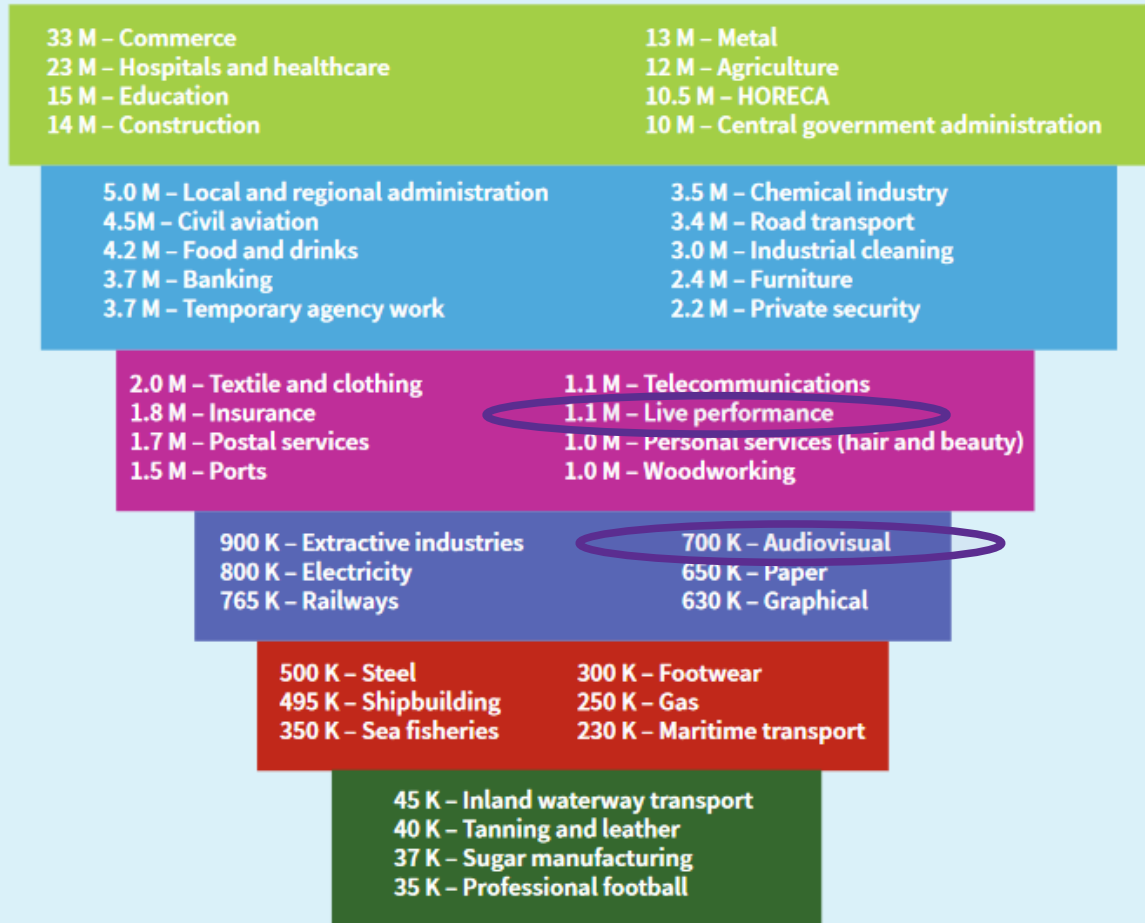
33 M – Commerce
23 M – Hospitals and healthcare
15 M – Education
14 M – Construction

13 M – Metal
12 M – Agriculture
10.5 M – HORECA
10 M – Central government administration

5.0 M – Local and regional administration
4.5M – Civil aviation
4.2 M – Food and drinks
3.7 M – Banking
3.7 M – Temporary agency work

3.5 M – Chemical industry
3.4 M – Road transport
3.0 M – Industrial cleaning
2.4 M – Furniture
2.2 M – Private security

2.0 M – Textile and clothing
1.8 M – Insurance
1.7 M – Postal services
1.5 M – Ports

1.1 M – Telecommunications
1.1 M – Live performance
1.0 M – Personal services (hair and beauty)
1.0 M – Woodworking

900 K – Extractive industries
800 K – Electricity
765 K – Railways

700 K – Audiovisual
650 K – Paper
630 K – Graphical

500 K – Steel
495 K – Shipbuilding
350 K – Sea fisheries

300 K – Footwear
250 K – Gas
230 K – Maritime transport

45 K – Inland waterway transport
40 K – Tanning and leather
37 K – Sugar manufacturing
35 K – Professional football